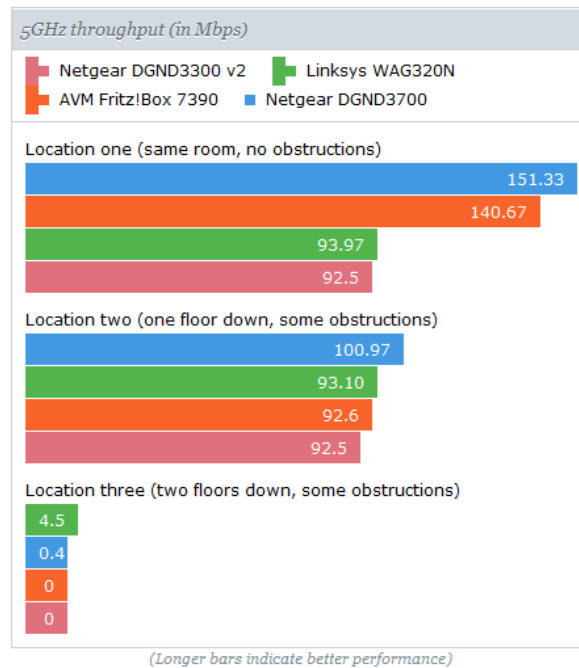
5GHz throughput (in Mbps)

Netgear DGND3300 v2
Linksys WAG320N
AVM Fritz!Box 7390
Netgear DGND3700

Location one (same room, no obstructions)
151.33
140.67
93.97
92.5

Location two (one floor down, some obstructions)
100.97
93.10
92.6
92.5

Location three (two floors down, some obstructions)
4.5
0.4
0
0

(Longer bars indicate better performance)